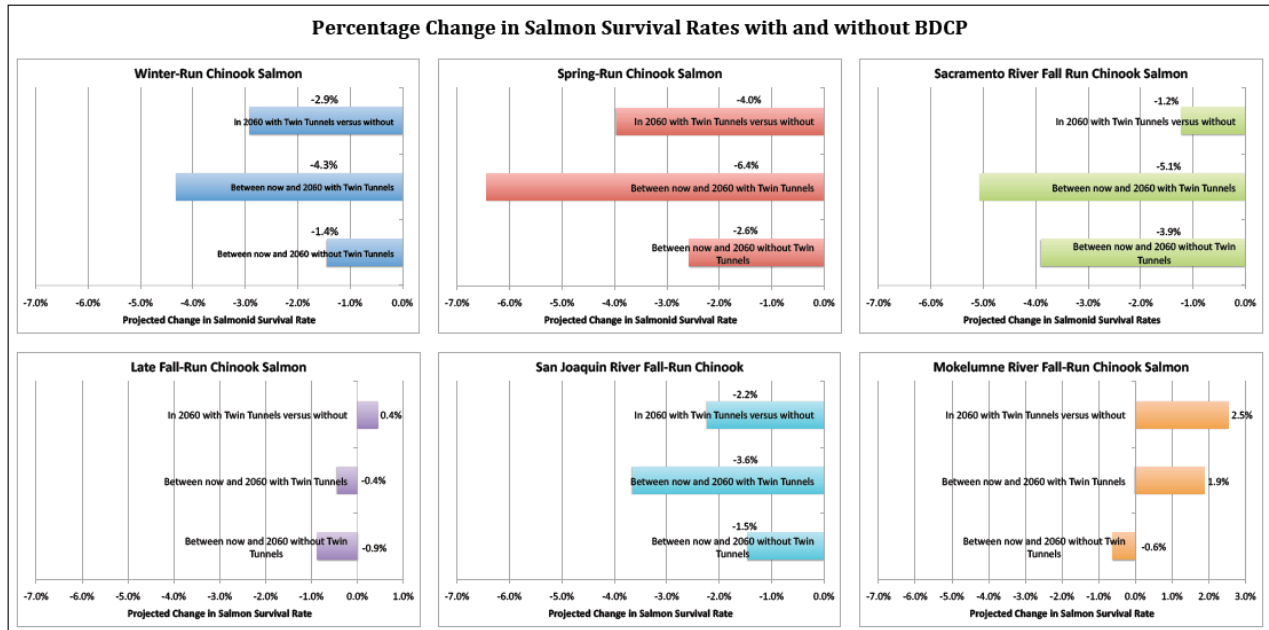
Percentage Change in Salmon Survival Rates with and without BDCP

Winter-Run Chinook Salmon

-2.9%
In 2060 with Twin Tunnels versus without
-4.3%
Between now and 2060 with Twin Tunnels
-1.4%
Between now and 2060 without Twin Tunnels

-7.0% -6.0% -5.0% -4.0% -3.0% -2.0% -1.0% 0.0%
Projected Change in Salmonid Survival Rate

Spring-Run Chinook Salmon

-4.0%
In 2060 with Twin Tunnels versus without
-6.4%
Between now and 2060 with Twin Tunnels
-2.6%
Between now and 2060 without Twin Tunnels

-7.0% -6.0% -5.0% -4.0% -3.0% -2.0% -1.0% 0.0%
Projected Change in Salmonid Survival Rate

Sacramento River Fall Run Chinook Salmon

-1.2%
In 2060 with Twin Tunnels versus without
-5.1%
Between now and 2060 with Twin Tunnels
-3.9%
Between now and 2060 without Twin Tunnels

-7.0% -6.0% -5.0% -4.0% -3.0% -2.0% -1.0% 0.0%
Projected Change in Salmonid Survival Rates

Late Fall-Run Chinook Salmon

In 2060 with Twin Tunnels versus without 0.4%
Between now and 2060 with Twin Tunnels -0.4%
Between now and 2060 without Twin Tunnels -0.9%

-7.0% -6.0% -5.0% -4.0% -3.0% -2.0% -1.0% 0.0% 1.0%
Projected Change in Salmon Survival Rate

San Joaquin River Fall-Run Chinook

-2.2%
In 2060 with Twin Tunnels versus without
-3.6%
Between now and 2060 with Twin Tunnels
-1.5%
Between now and 2060 without Twin Tunnels

-7.0% -6.0% -5.0% -4.0% -3.0% -2.0% -1.0% 0.0%
Projected Change in Salmon Survival Rate

Mokelumne River Fall-Run Chinook Salmon

In 2060 with Twin Tunnels versus without 2.5%
Between now and 2060 with Twin Tunnels 1.9%
Between now and 2060 without Twin Tunnels -0.6%

-7.0% -6.0% -5.0% -4.0% -3.0% -2.0% -1.0% 0.0% 1.0% 2.0% 3.0%
Projected Change in Salmon Survival Rate